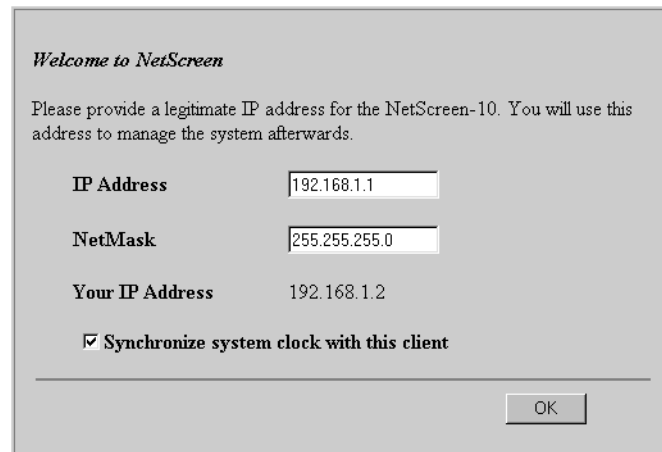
Welcome to NetScreen

Please provide a legitimate IP address for the NetScreen-10. You will use this address to manage the system afterwards.

IP Address 192.168.1.1

NetMask 255.255.255.0

Your IP Address 192.168.1.2

☑ Synchronize system clock with this client

OK